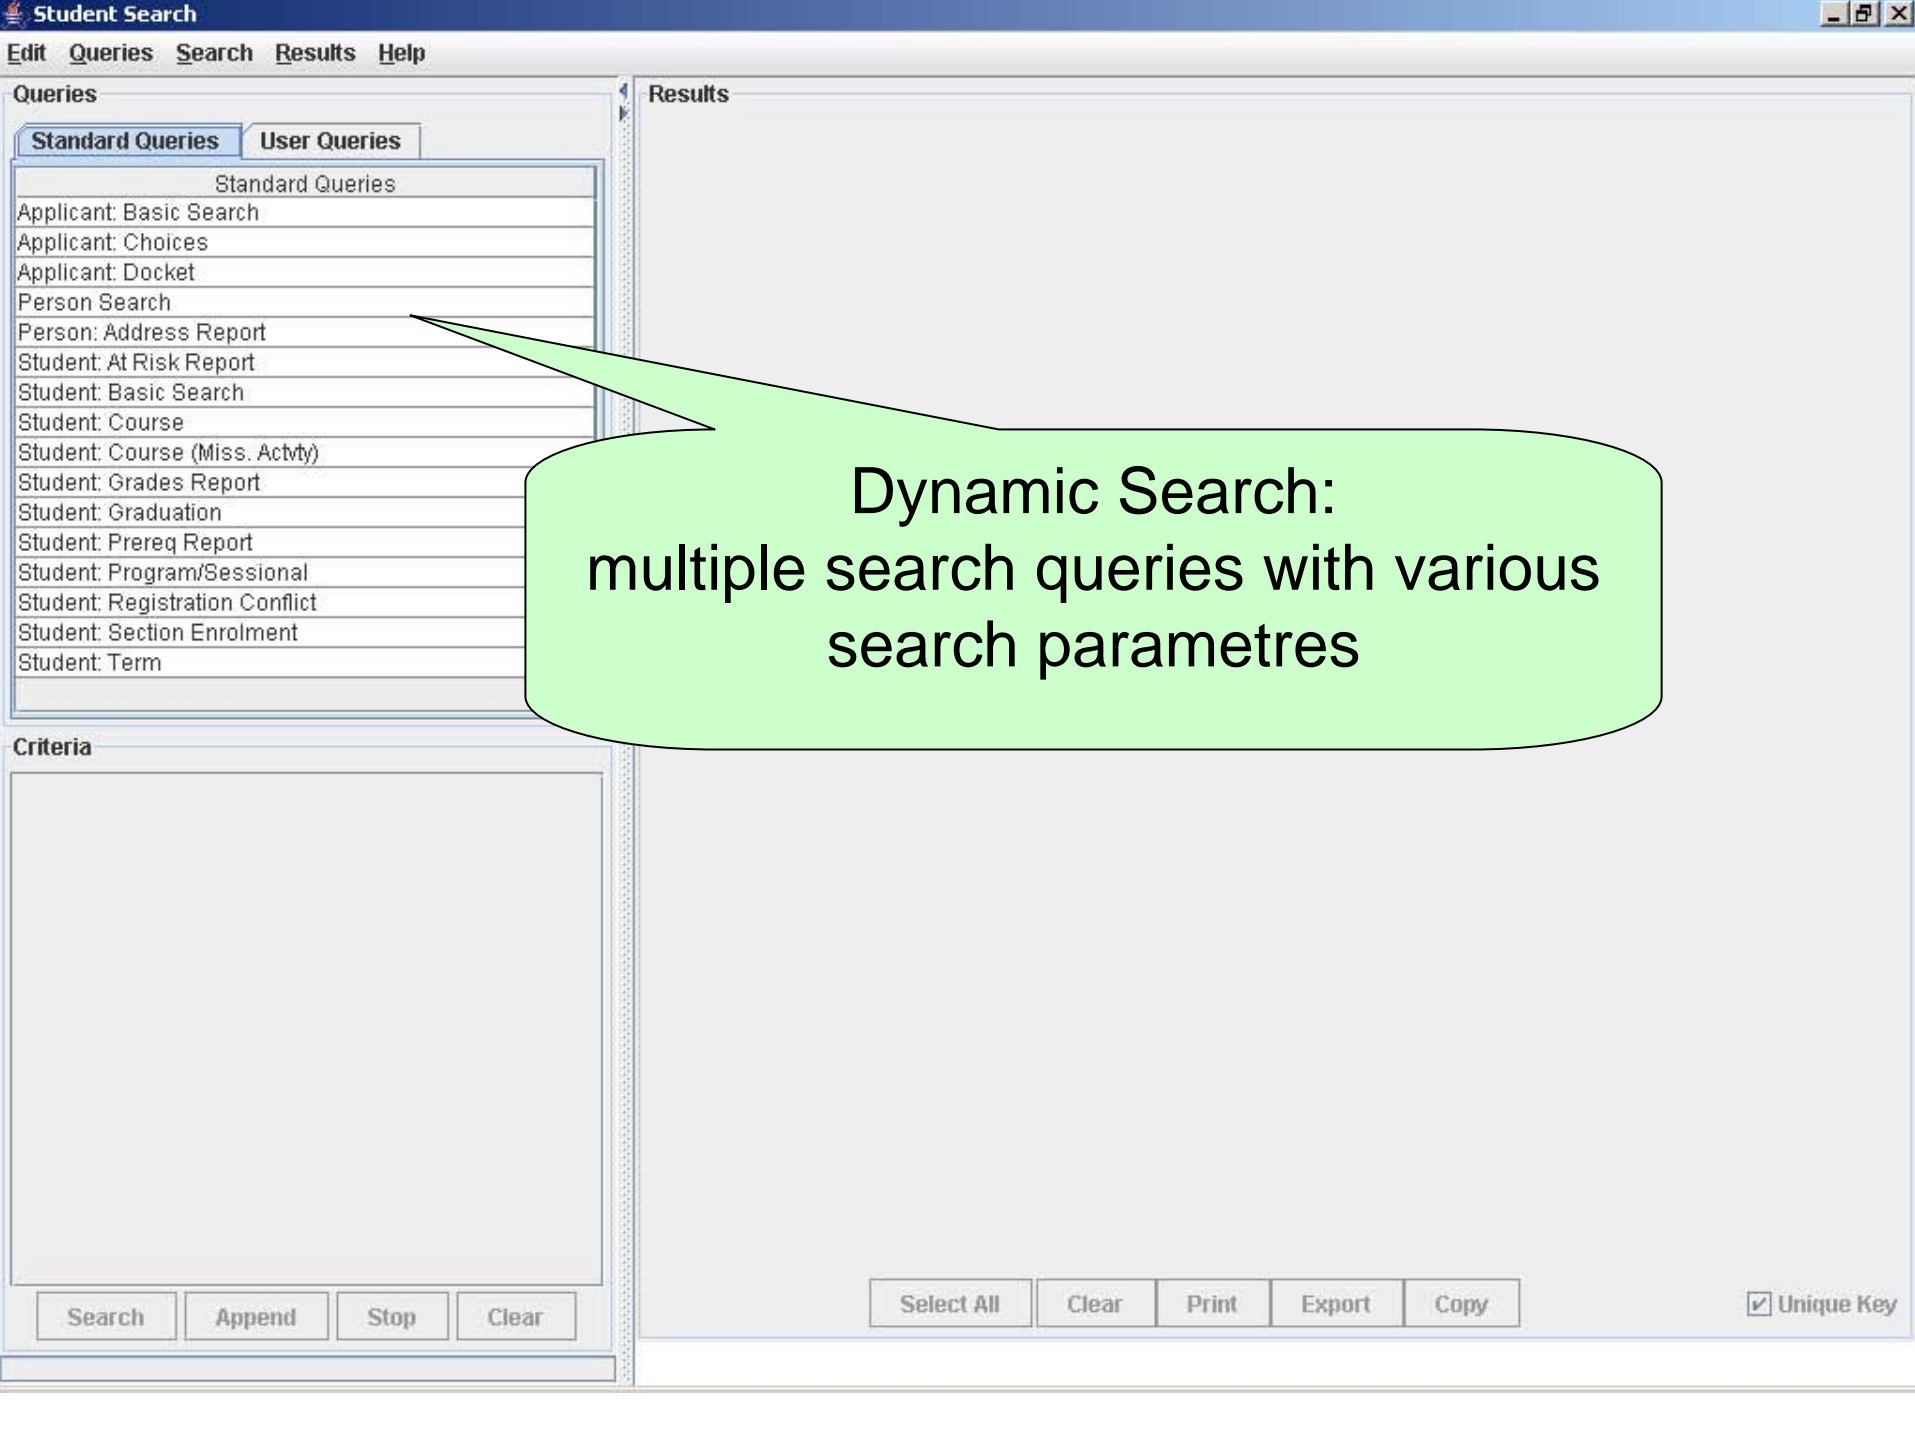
Student Search

Edit Queries Search Results Help

Queries

Standard Queries User Queries

| Standard Queries |
|---|
| Applicant: Basic Search |
| Applicant: Choices |
| Applicant: Docket |
| Person Search |
| Person: Address Report |
| Student: At Risk Report |
| Student: Basic Search |
| Student: Course |
| Student: Course (Miss. Actvty) |
| Student: Grades Report |
| Student: Graduation |
| Student: Prereq Report |
| Student: Program/Sessional |
| Student: Registration Conflict |
| Student: Section Enrolment |
| Student: Term |

Criteria

Search Append Stop Clear

Results

Dynamic Search:
multiple search queries with various search parametres

Select All Clear Print Export Copy

Unique Key